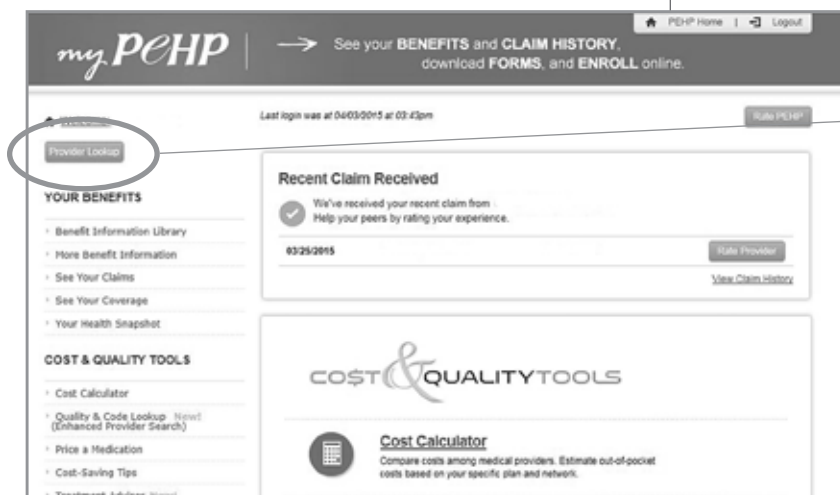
PEHP Home | Logout

my PEHP → See your BENEFITS and CLAIM HISTORY, download FORMS, and ENROLL online.

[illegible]

Last login was at 04/03/2015 at 03:43pm

Rate PEHP

Provider Lookup

YOUR BENEFITS

Benefit Information Library

More Benefit Information

See Your Claims

See Your Coverage

Your Health Snapshot

COST & QUALITY TOOLS

Cost Calculator

Quality & Code Lookup New! (Enhanced Provider Search)

Price a Medication

Cost-Saving Tips

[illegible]

Recent Claim Received

We've received your recent claim from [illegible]
Help your peers by rating your experience.

03/25/2015

Rate Provider

View Claim History

COST & QUALITY TOOLS

Cost Calculator

Compare costs among medical providers. Estimate out-of-pocket costs based on your specific plan and network.